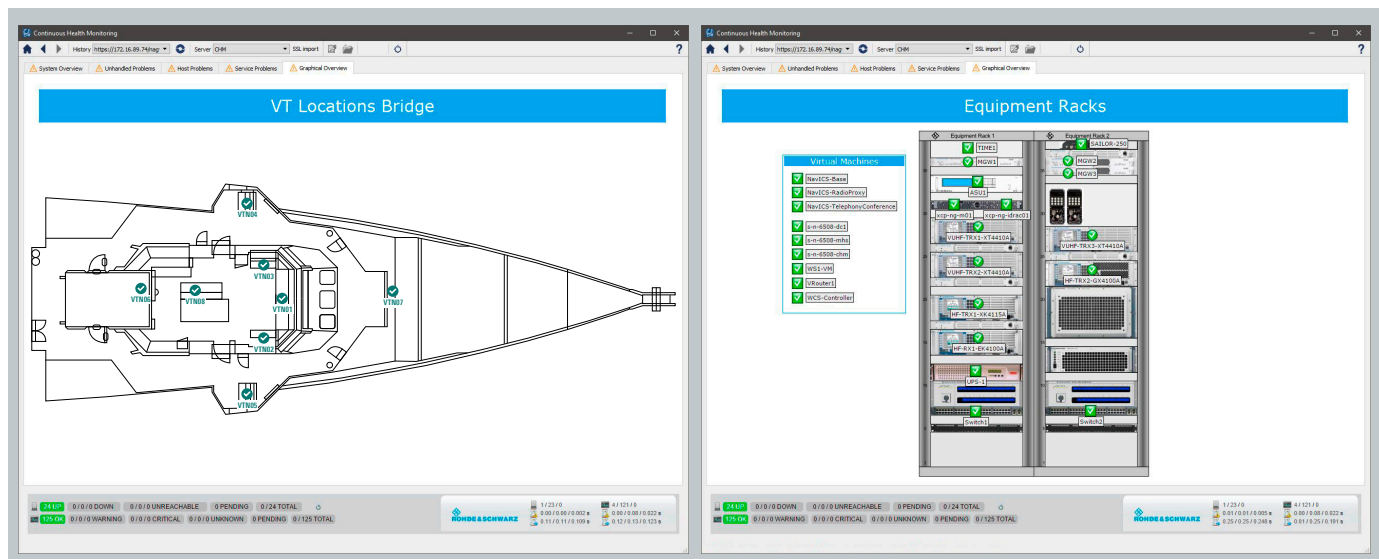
Continuous Health Monitoring

History https://172.16.89.74/nag Server CHM SSL import

System Overview | Unhandled Problems | Host Problems | Service Problems | Graphical Overview

VT Locations Bridge

VTN04
VTN03
VTN06
VTN08
VTN01
VTN07
VTN02
VTN05

24 UP | 0 / 0 / 0 DOWN | 0 / 0 / 0 UNREACHABLE | 0 PENDING | 0 / 24 TOTAL
125 OK | 0 / 0 / 0 WARNING | 0 / 0 / 0 CRITICAL | 0 / 0 / 0 UNKNOWN | 0 PENDING | 0 / 125 TOTAL

ROHDE&SCHWARZ

1 / 23 / 0
0.00 / 0.00 / 0.002 s
0.11 / 0.11 / 0.109 s
4 / 121 / 0
0.00 / 0.00 / 0.022 s
0.12 / 0.13 / 0.123 s

Continuous Health Monitoring

History https://172.16.89.74/nag Server CHM SSL import

System Overview | Unhandled Problems | Host Problems | Service Problems | Graphical Overview

Equipment Racks

Virtual Machines
NavICS-Base
NavICS-RadioProxy
NavICS-TelephonyConference
s-n-6508-dc1
s-n-6508-mhs
s-n-6508-chm
WS1-VM
VRouter1
WCS-Controller

Equipment Rack 1
TIME1
MGW1
ASU1
xcp-ng-m01
xcp-ng-idrac01
VUHF-TRX1-XT4410A
VUHF-TRX2-XT4410A
HF-TRX1-XK4115A
HF-RX1-EK4100A
UPS-1
Switch1

Equipment Rack 2
SAILOR-250
MGW2
MGW3
VUHF-TRX3-XT4410A
HF-TRX2-GX4100A
Switch2

24 UP | 0 / 0 / 0 DOWN | 0 / 0 / 0 UNREACHABLE | 0 PENDING | 0 / 24 TOTAL
125 OK | 0 / 0 / 0 WARNING | 0 / 0 / 0 CRITICAL | 0 / 0 / 0 UNKNOWN | 0 PENDING | 0 / 125 TOTAL

ROHDE&SCHWARZ

1 / 23 / 0
0.01 / 0.01 / 0.005 s
0.25 / 0.25 / 0.248 s
4 / 121 / 0
0.00 / 0.08 / 0.022 s
0.01 / 0.25 / 0.191 s